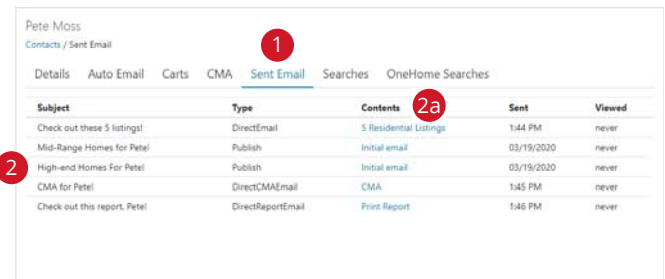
Pete Moss

Contacts / Sent Email

1

Details Auto Email Carts CMA Sent Email Searches OneHome Searches

2a

2

| Subject | Type | Contents | Sent | Viewed |
|---|---|---|---|---|
| Check out these 5 listings! | DirectEmail | 5 Residential Listings | 1:44 PM | never |
| Mid-Range Homes for Petel | Publish | Initial email | 03/19/2020 | never |
| High-end Homes For Petel | Publish | Initial email | 03/19/2020 | never |
| CMA for Petel | DirectCMAEmail | CMA | 1:45 PM | never |
| Check out this report, Petel | DirectReportEmail | Print Report | 1:46 PM | never |